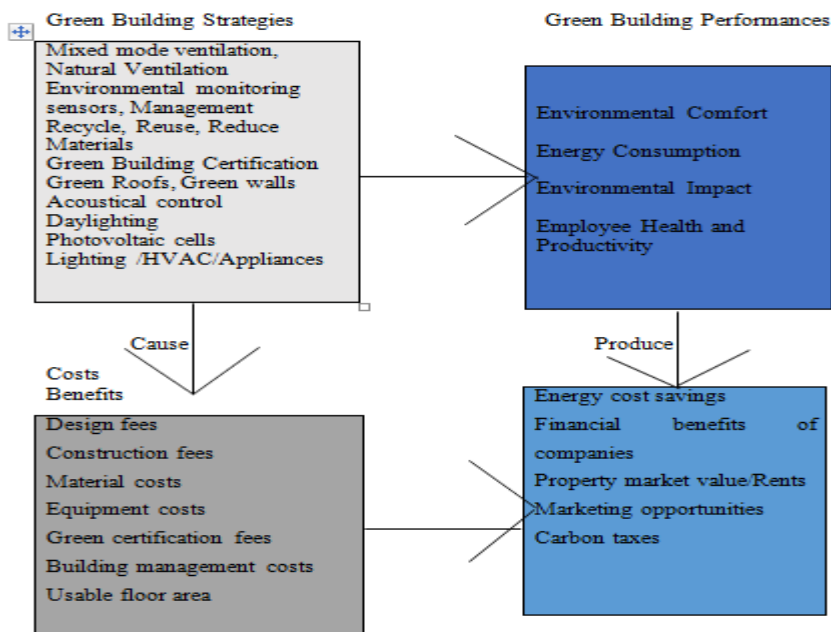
Green Building Strategies

Mixed mode ventilation, Natural Ventilation
Environmental monitoring sensors, Management
Recycle, Reuse, Reduce Materials
Green Building Certification
Green Roofs, Green walls
Acoustical control
Daylighting
Photovoltaic cells
Lighting /HVAC/Appliances

Green Building Performances

Environmental Comfort
Energy Consumption
Environmental Impact
Employee Health and Productivity

Cause

Produce

Costs
Benefits

Design fees
Construction fees
Material costs
Equipment costs
Green certification fees
Building management costs
Usable floor area

Energy cost savings
Financial benefits of companies
Property market value/Rents
Marketing opportunities
Carbon taxes